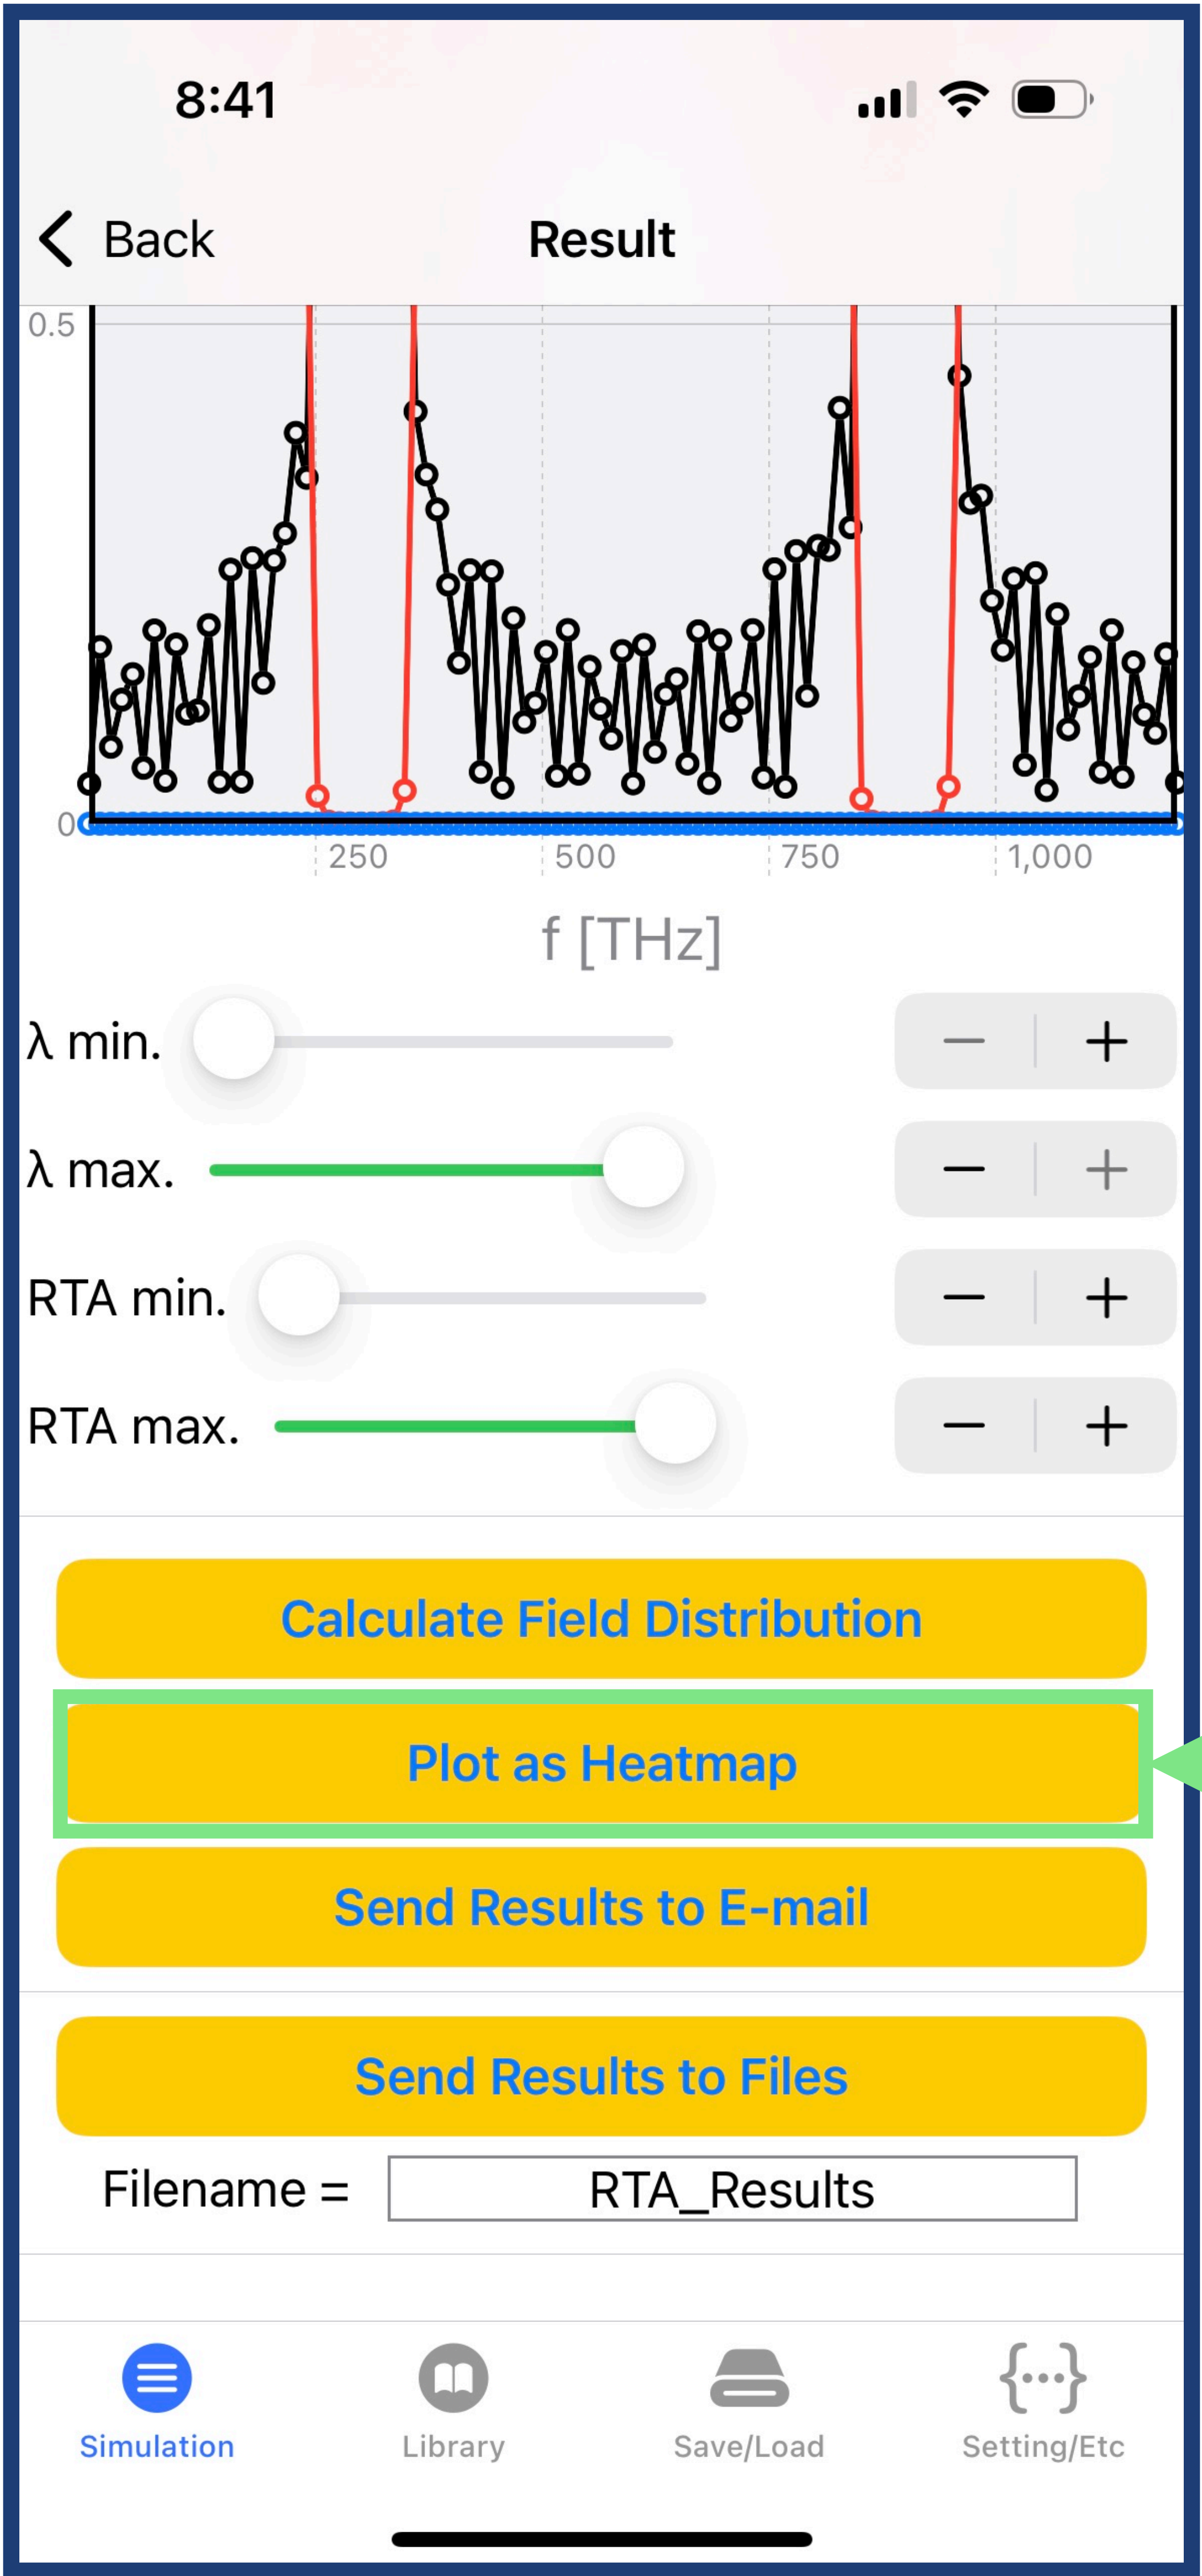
8:41

Back

Result

0.5

0

250

500

750

1,000

f [THz]

λ min.

−  +

λ max.

−  +

RTA min.

−  +

RTA max.

−  +

Calculate Field Distribution

Plot as Heatmap

Send Results to E-mail

Send Results to Files

Filename = RTA_Results

Simulation

Library

Save/Load

Setting/Etc